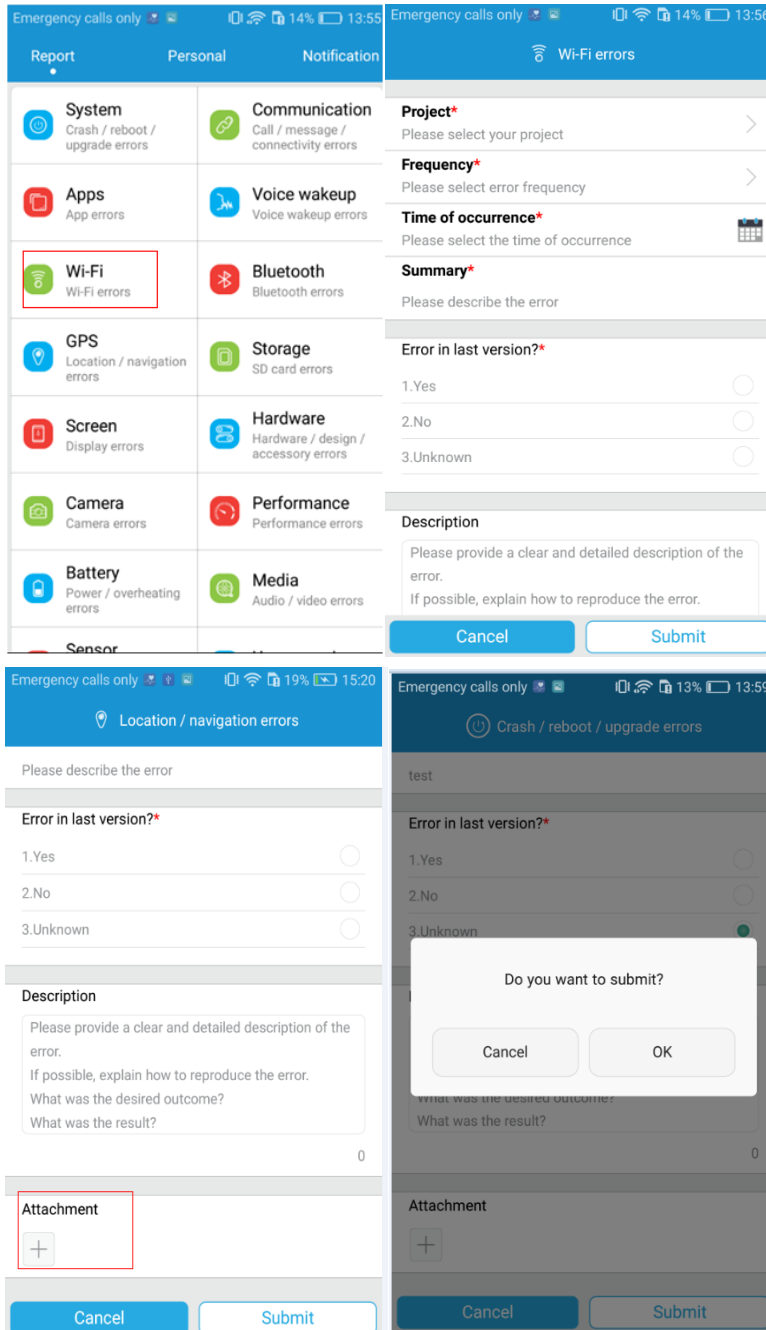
Emergency calls only 14% 13:55

Report Personal Notification

System
Crash / reboot / upgrade errors

Communication
Call / message / connectivity errors

Apps
App errors

Voice wakeup
Voice wakeup errors

Wi-Fi
Wi-Fi errors

Bluetooth
Bluetooth errors

GPS
Location / navigation errors

Storage
SD card errors

Screen
Display errors

Hardware
Hardware / design / accessory errors

Camera
Camera errors

Performance
Performance errors

Battery
Power / overheating errors

Media
Audio / video errors

Sensor

Emergency calls only 14% 13:56

Wi-Fi errors

Project*
Please select your project

Frequency*
Please select error frequency

Time of occurrence*
Please select the time of occurrence

Summary*
Please describe the error

Error in last version?*
1.Yes
2.No
3.Unknown

Description
Please provide a clear and detailed description of the error.
If possible, explain how to reproduce the error.

Cancel Submit

Emergency calls only 19% 15:20

Location / navigation errors

Please describe the error

Error in last version?*
1.Yes
2.No
3.Unknown

Description
Please provide a clear and detailed description of the error.
If possible, explain how to reproduce the error.
What was the desired outcome?
What was the result?

0

Attachment

Cancel Submit

Emergency calls only 13% 13:59

Crash / reboot / upgrade errors

test

Error in last version?*
1.Yes
2.No
3.Unknown

Do you want to submit?

Cancel OK

What was the desired outcome?
What was the result?

0

Attachment

Cancel Submit